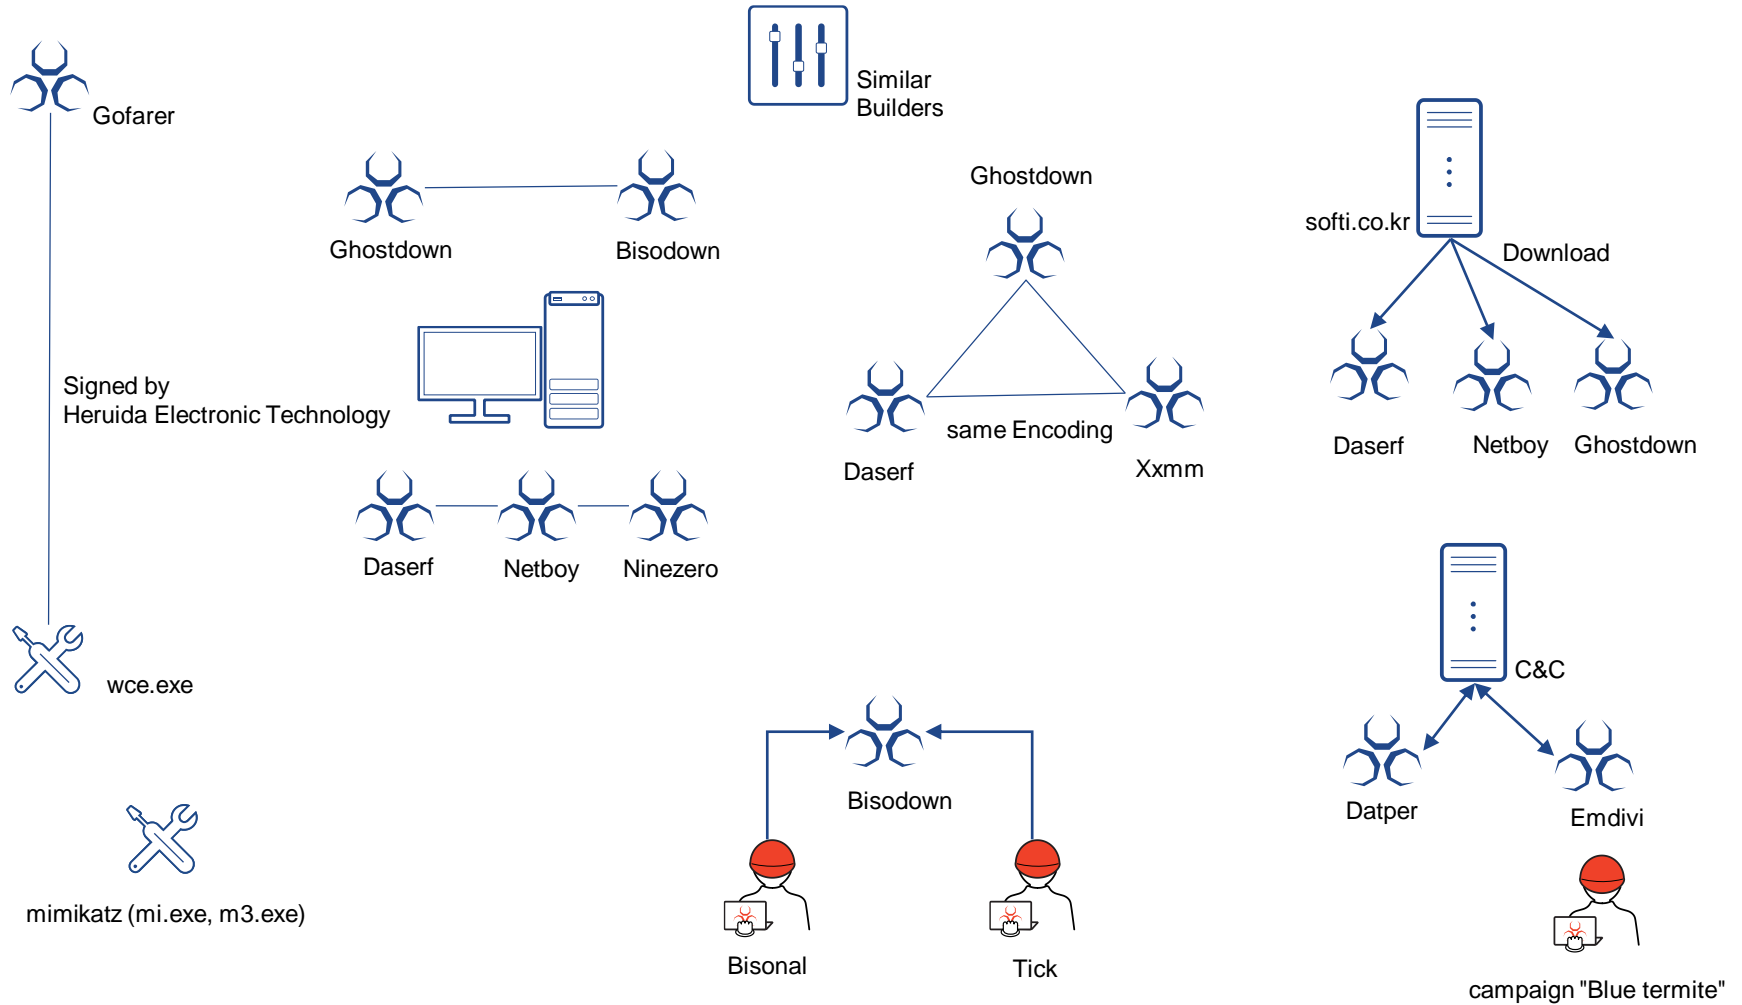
Gofarer

Similar Builders

Ghostdown

Bisodown

Ghostdown

softi.co.kr

Download

Signed by
Heruida Electronic Technology

Daserf

same Encoding

Xxmm

Daserf

Netboy

Ghostdown

Daserf

Netboy

Ninezero

C&C

wce.exe

Bisodown

Datper

Emdivi

mimikatz (mi.exe, m3.exe)

Bisonal

Tick

campaign "Blue termite"